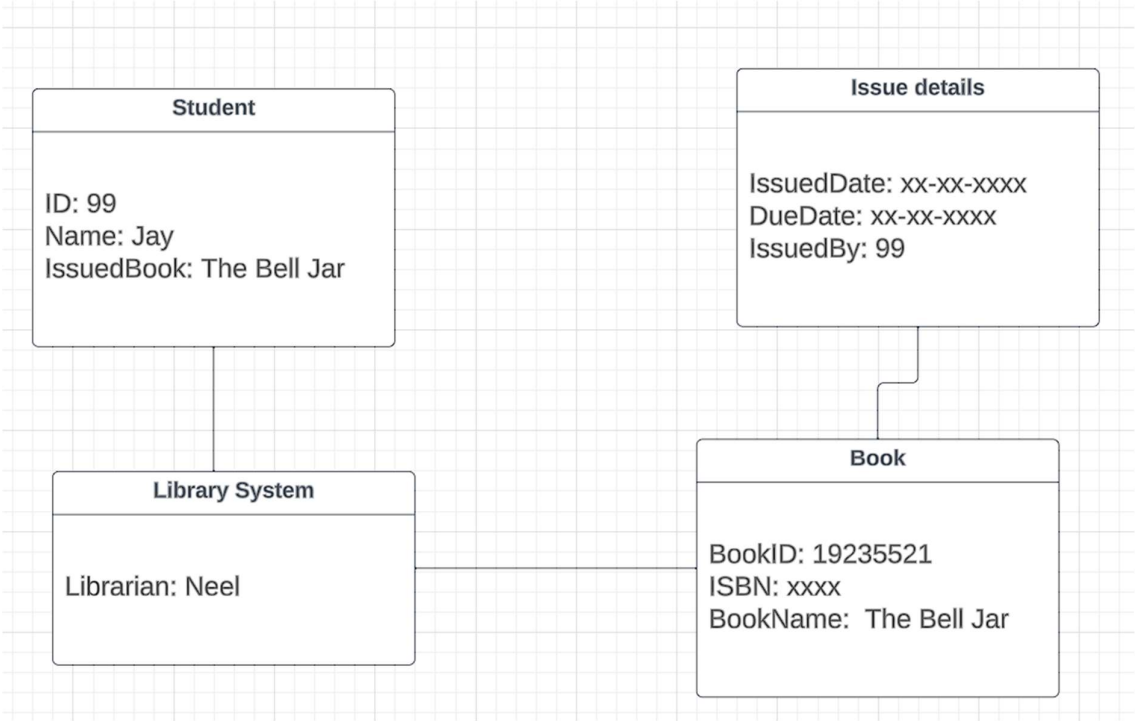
Student

ID: 99
Name: Jay
IssuedBook: The Bell Jar

Issue details

IssuedDate: xx-xx-xxxx
DueDate: xx-xx-xxxx
IssuedBy: 99

Library System

Librarian: Neel

Book

BookID: 19235521
ISBN: xxxx
BookName: The Bell Jar